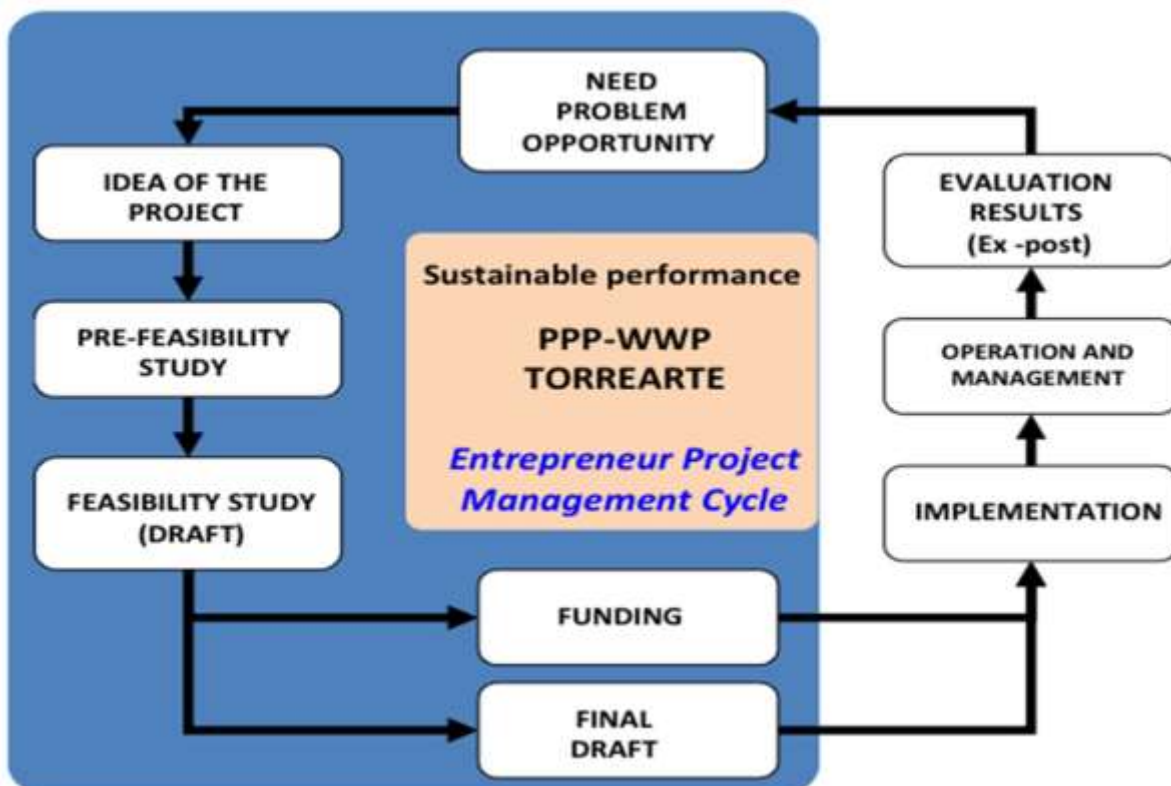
NEED
PROBLEM
OPPORTUNITY

IDEA OF THE PROJECT

PRE-FEASIBILITY STUDY

FEASIBILITY STUDY (DRAFT)

Sustainable performance

PPP-WWP
TORREARTE

Entrepreneur Project Management Cycle

EVALUATION RESULTS (Ex -post)

OPERATION AND MANAGEMENT

IMPLEMENTATION

FUNDING

FINAL DRAFT